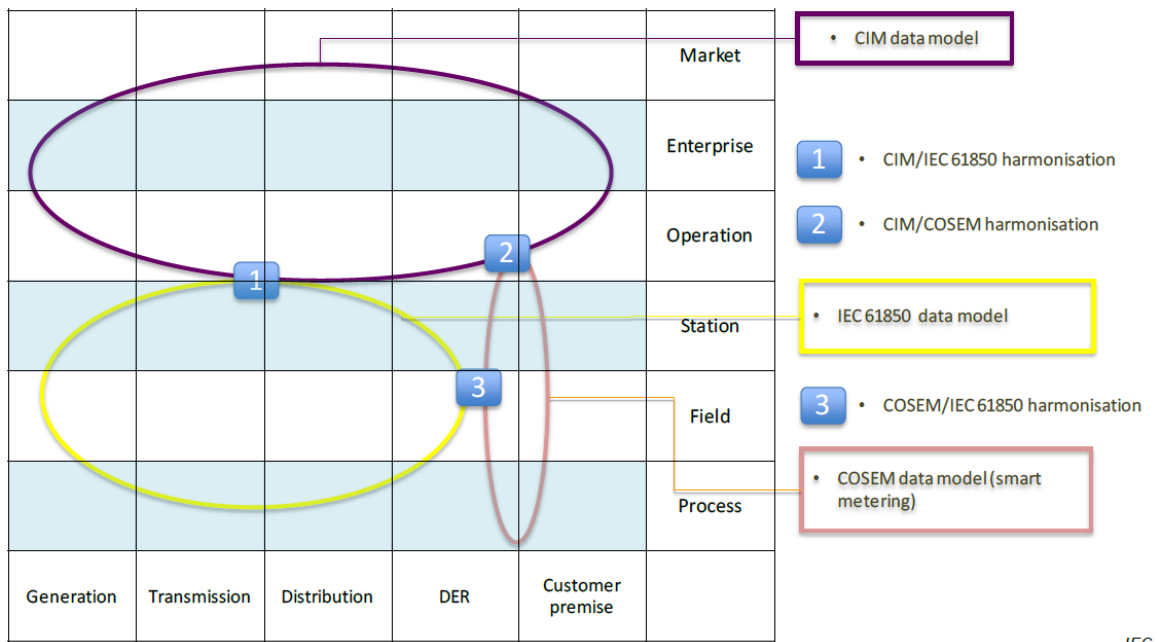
Market

Enterprise

Operation

Station

Field

Process

Generation

Transmission

Distribution

DER

Customer premise

1

2

3

• CIM data model

1 • CIM/IEC 61850 harmonisation

2 • CIM/COSEM harmonisation

• IEC 61850 data model

3 • COSEM/IEC 61850 harmonisation

• COSEM data model (smart metering)

IEC